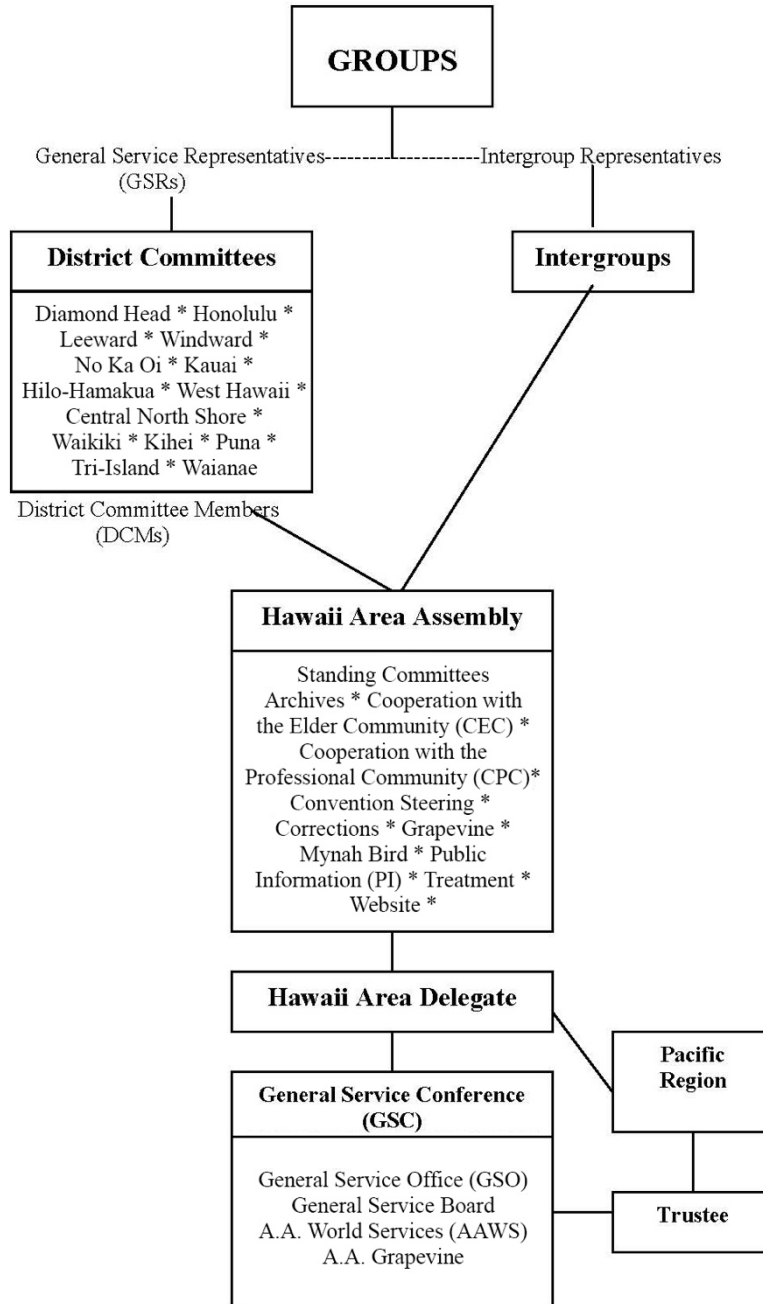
GROUPS

General Service Representatives------------------------Intergroup Representatives
(GSRs)

District Committees

Diamond Head * Honolulu * Leeward * Windward * No Ka Oi * Kauai * Hilo-Hamakua * West Hawaii * Central North Shore * Waikiki * Kihei * Puna * Tri-Island * Waianae

Intergroups

District Committee Members
(DCMs)

Hawaii Area Assembly

Standing Committees
Archives * Cooperation with the Elder Community (CEC) * Cooperation with the Professional Community (CPC)* Convention Steering * Corrections * Grapevine * Mynah Bird * Public Information (PI) * Treatment * Website *

Hawaii Area Delegate

Pacific Region

General Service Conference (GSC)

General Service Office (GSO)
General Service Board
A.A. World Services (AAWS)
A.A. Grapevine

Trustee